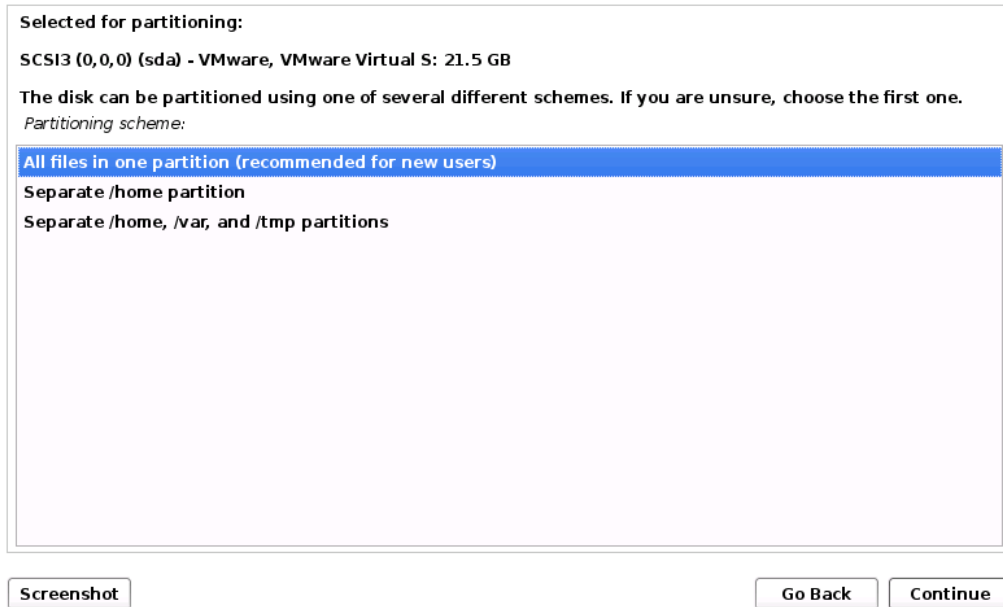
Selected for partitioning:

SCSI3 (0,0,0) (sda) - VMware, VMware Virtual S: 21.5 GB

The disk can be partitioned using one of several different schemes. If you are unsure, choose the first one.

Partitioning scheme:

All files in one partition (recommended for new users)
Separate /home partition
Separate /home, /var, and /tmp partitions

Screenshot

Go Back

Continue